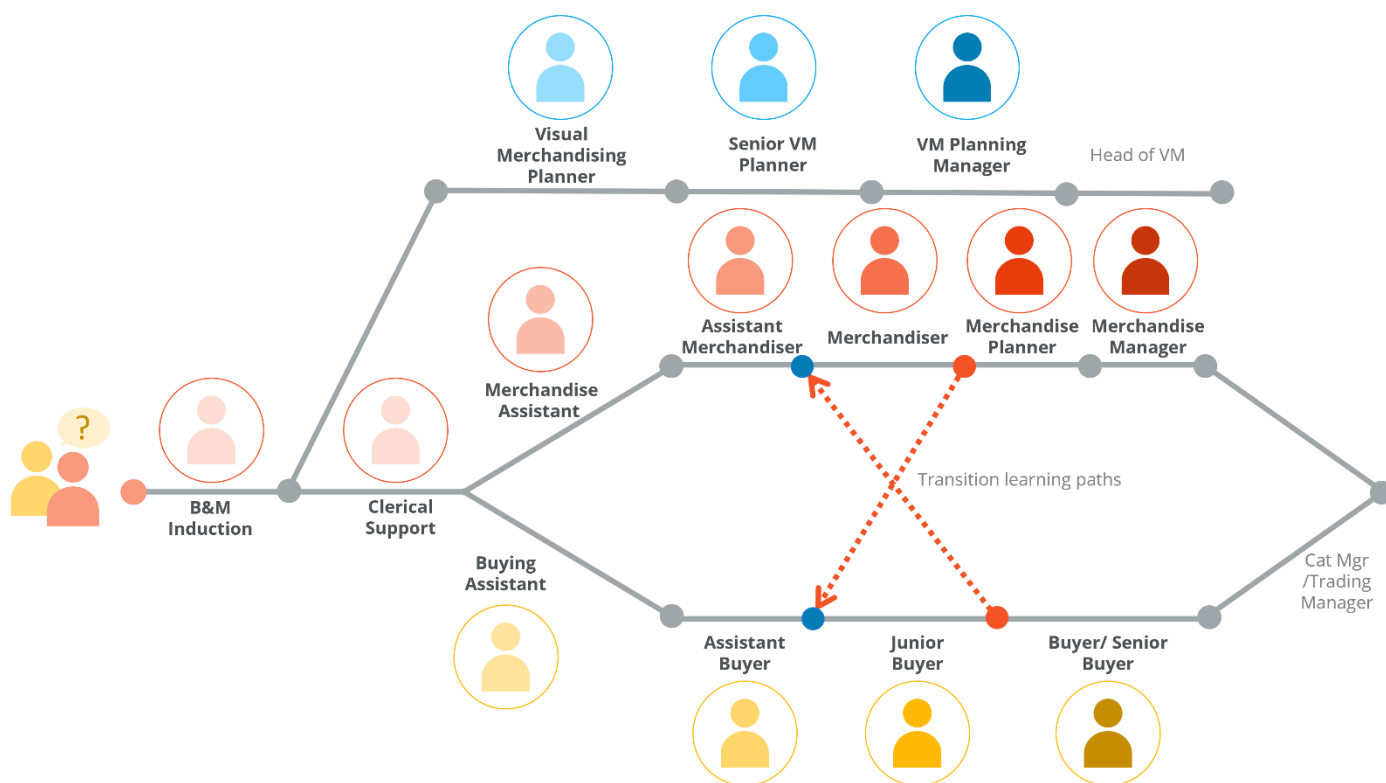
Visual Merchandising Planner

Senior VM Planner

VM Planning Manager

Head of VM

Assistant Merchandiser

Merchandiser

Merchandise Planner

Merchandise Manager

Merchandise Assistant

?

B&M Induction

Clerical Support

Transition learning paths

Buying Assistant

Cat Mgr /Trading Manager

Assistant Buyer

Junior Buyer

Buyer/ Senior Buyer